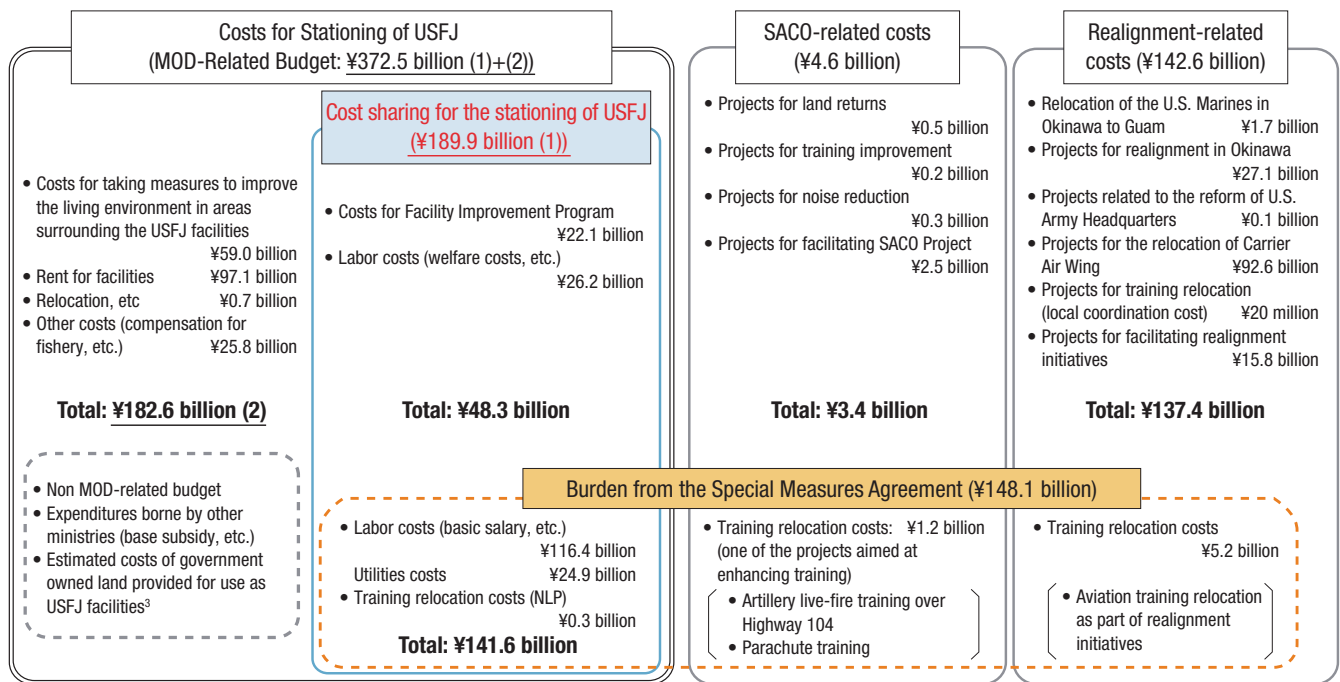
Costs for Stationing of USFJ
(MOD-Related Budget: ¥372.5 billion (1)+(2))

Cost sharing for the stationing of USFJ
(¥189.9 billion (1))

• Costs for taking measures to improve the living environment in areas surrounding the USFJ facilities ¥59.0 billion
• Rent for facilities ¥97.1 billion
• Relocation, etc ¥0.7 billion
• Other costs (compensation for fishery, etc.) ¥25.8 billion

Total: ¥182.6 billion (2)

• Costs for Facility Improvement Program ¥22.1 billion
• Labor costs (welfare costs, etc.) ¥26.2 billion

Total: ¥48.3 billion

SACO-related costs
(¥4.6 billion)

• Projects for land returns ¥0.5 billion
• Projects for training improvement ¥0.2 billion
• Projects for noise reduction ¥0.3 billion
• Projects for facilitating SACO Project ¥2.5 billion

Total: ¥3.4 billion

Realignment-related costs (¥142.6 billion)

• Relocation of the U.S. Marines in Okinawa to Guam ¥1.7 billion
• Projects for realignment in Okinawa ¥27.1 billion
• Projects related to the reform of U.S. Army Headquarters ¥0.1 billion
• Projects for the relocation of Carrier Air Wing ¥92.6 billion
• Projects for training relocation (local coordination cost) ¥20 million
• Projects for facilitating realignment initiatives ¥15.8 billion

Total: ¥137.4 billion

• Non MOD-related budget
• Expenditures borne by other ministries (base subsidy, etc.)
• Estimated costs of government owned land provided for use as USFJ facilities$^3$

Burden from the Special Measures Agreement (¥148.1 billion)

• Labor costs (basic salary, etc.) ¥116.4 billion
Utilities costs ¥24.9 billion
• Training relocation costs (NLP) ¥0.3 billion

Total: ¥141.6 billion

• Training relocation costs: ¥1.2 billion (one of the projects aimed at enhancing training)
• Artillery live-fire training over Highway 104
• Parachute training

• Training relocation costs ¥5.2 billion
• Aviation training relocation as part of realignment initiatives